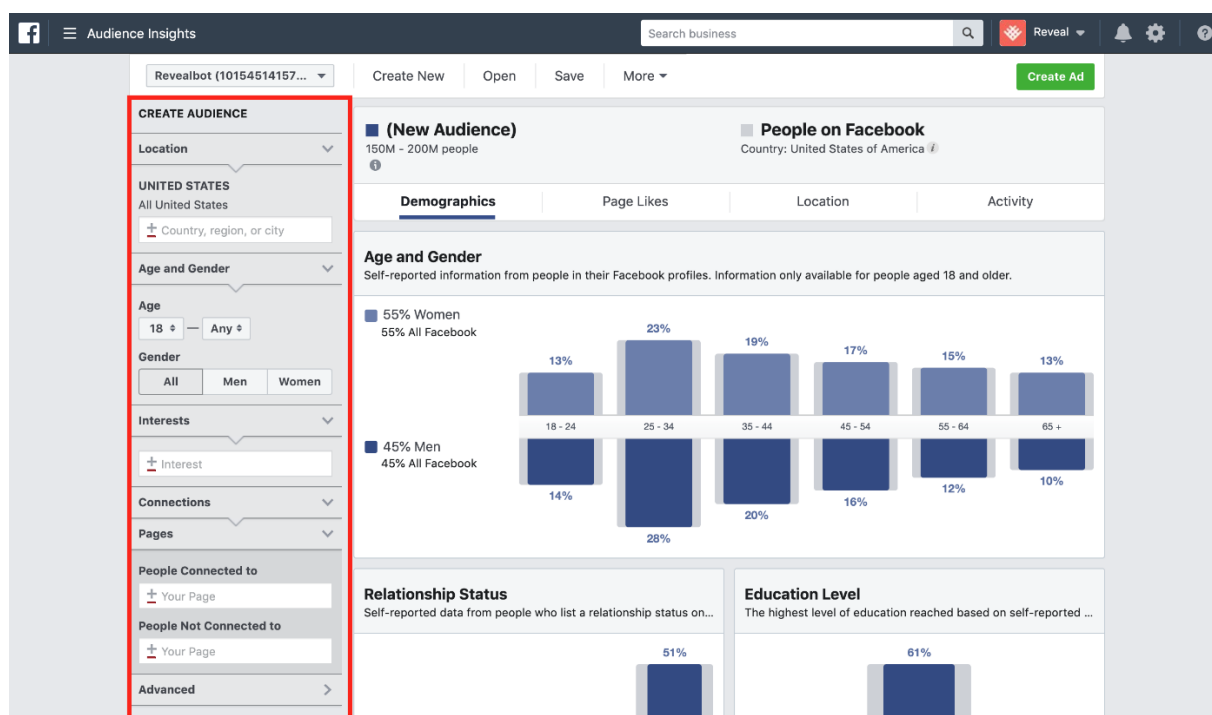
Audience Insights

Search business

Reveal

Revealbot (10154514157...

Create New Open Save More

Create Ad

CREATE AUDIENCE

Location

UNITED STATES
All United States

Country, region, or city

Age and Gender

Age
18 — Any

Gender
All Men Women

Interests

Interest

Connections

Pages

People Connected to

Your Page

People Not Connected to

Your Page

Advanced

(New Audience)
150M - 200M people

People on Facebook
Country: United States of America

Demographics Page Likes Location Activity

Age and Gender
Self-reported information from people in their Facebook profiles. Information only available for people aged 18 and older.

55% Women
55% All Facebook

45% Men
45% All Facebook

13% 23% 19% 17% 15% 13%

18 - 24 25 - 34 35 - 44 45 - 54 55 - 64 65 +

14% 28% 20% 16% 12% 10%

Relationship Status
Self-reported data from people who list a relationship status on...

51%

Education Level
The highest level of education reached based on self-reported ...

61%